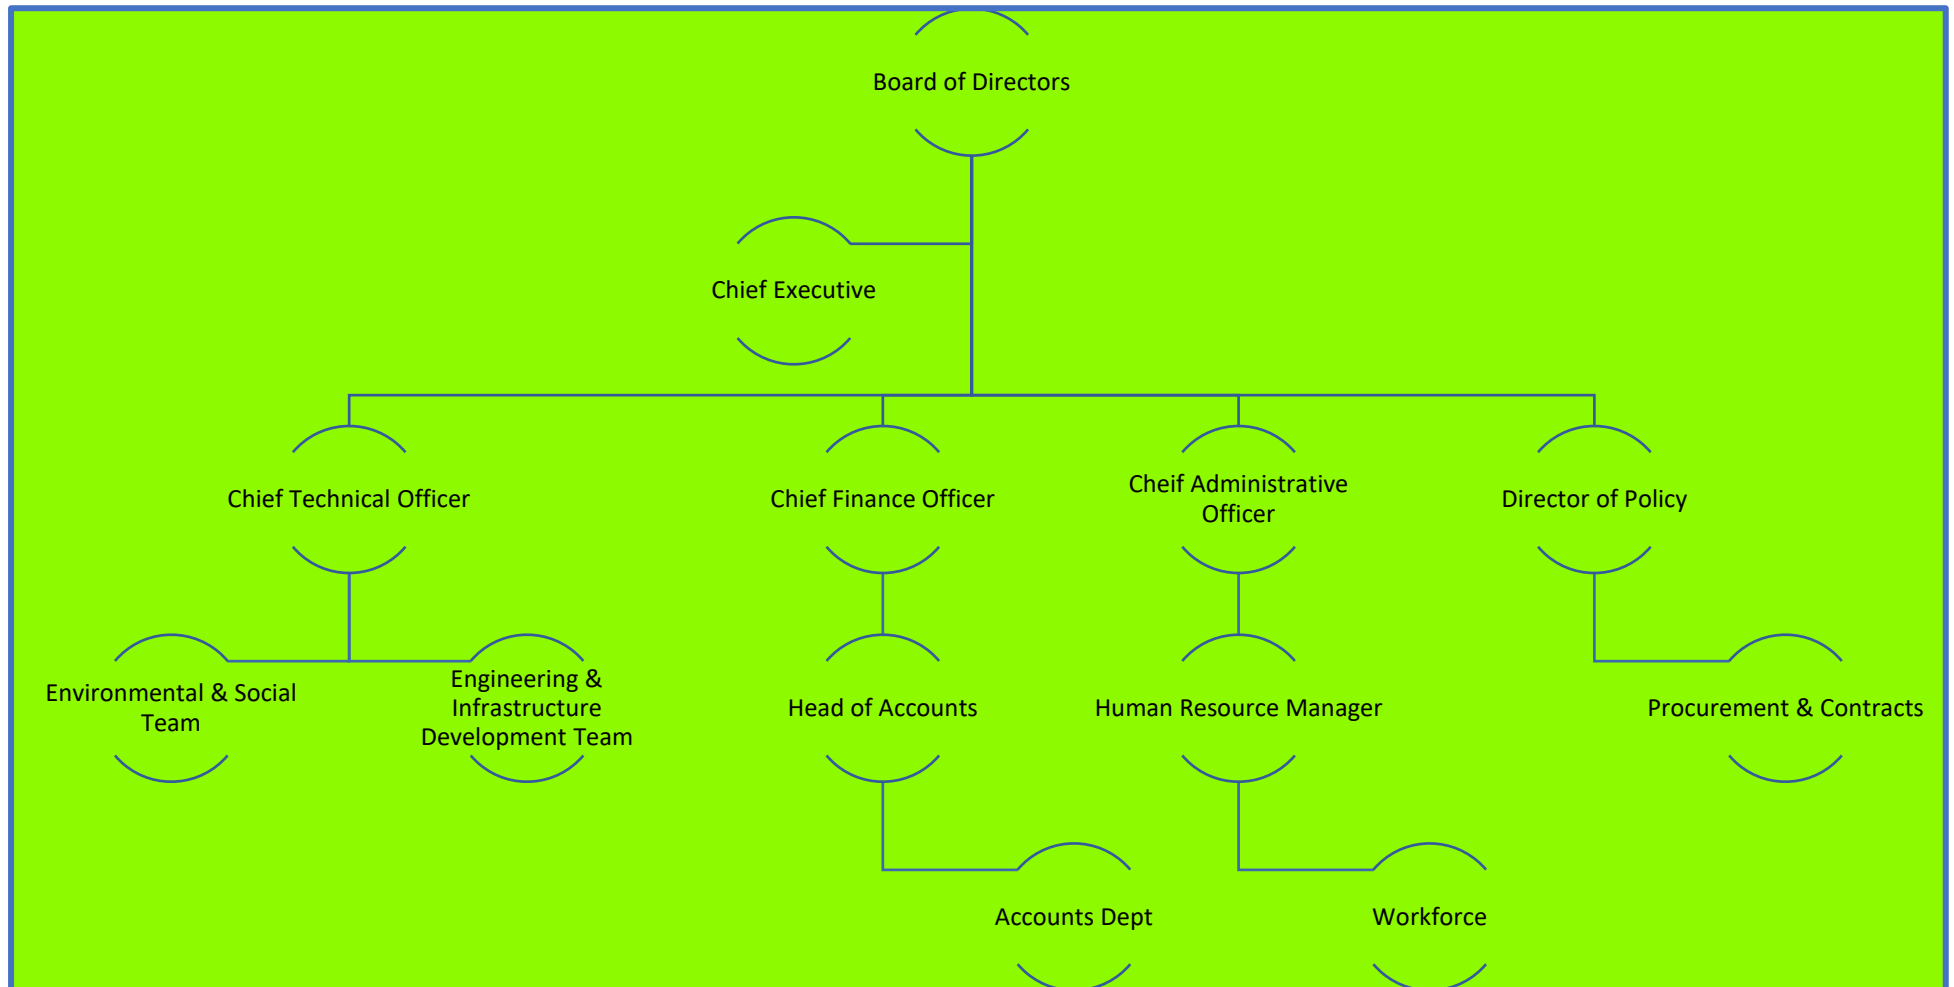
Board of Directors

Chief Executive

Chief Technical Officer

Chief Finance Officer

Cheif Administrative Officer

Director of Policy

Environmental & Social Team

Engineering & Infrastructure Development Team

Head of Accounts

Human Resource Manager

Procurement & Contracts

Accounts Dept

Workforce